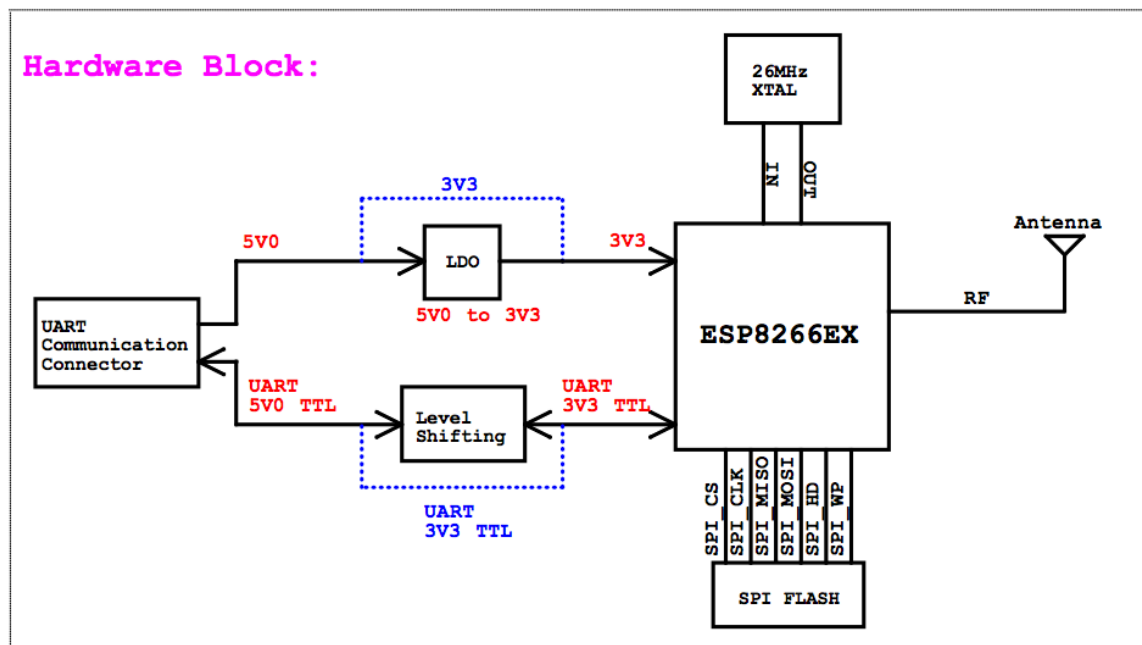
Hardware Block:

26MHz XTAL

IN

OUT

3V3

5V0

LDO

3V3

Antenna

UART Communication Connector

5V0 to 3V3

ESP8266EX

RF

UART 5V0 TTL

Level Shifting

UART 3V3 TTL

UART 3V3 TTL

SPI_CS

SPI_CLK

SPI_MISO

SPI_MOSI

SPI_HD

SPI_WP

SPI FLASH